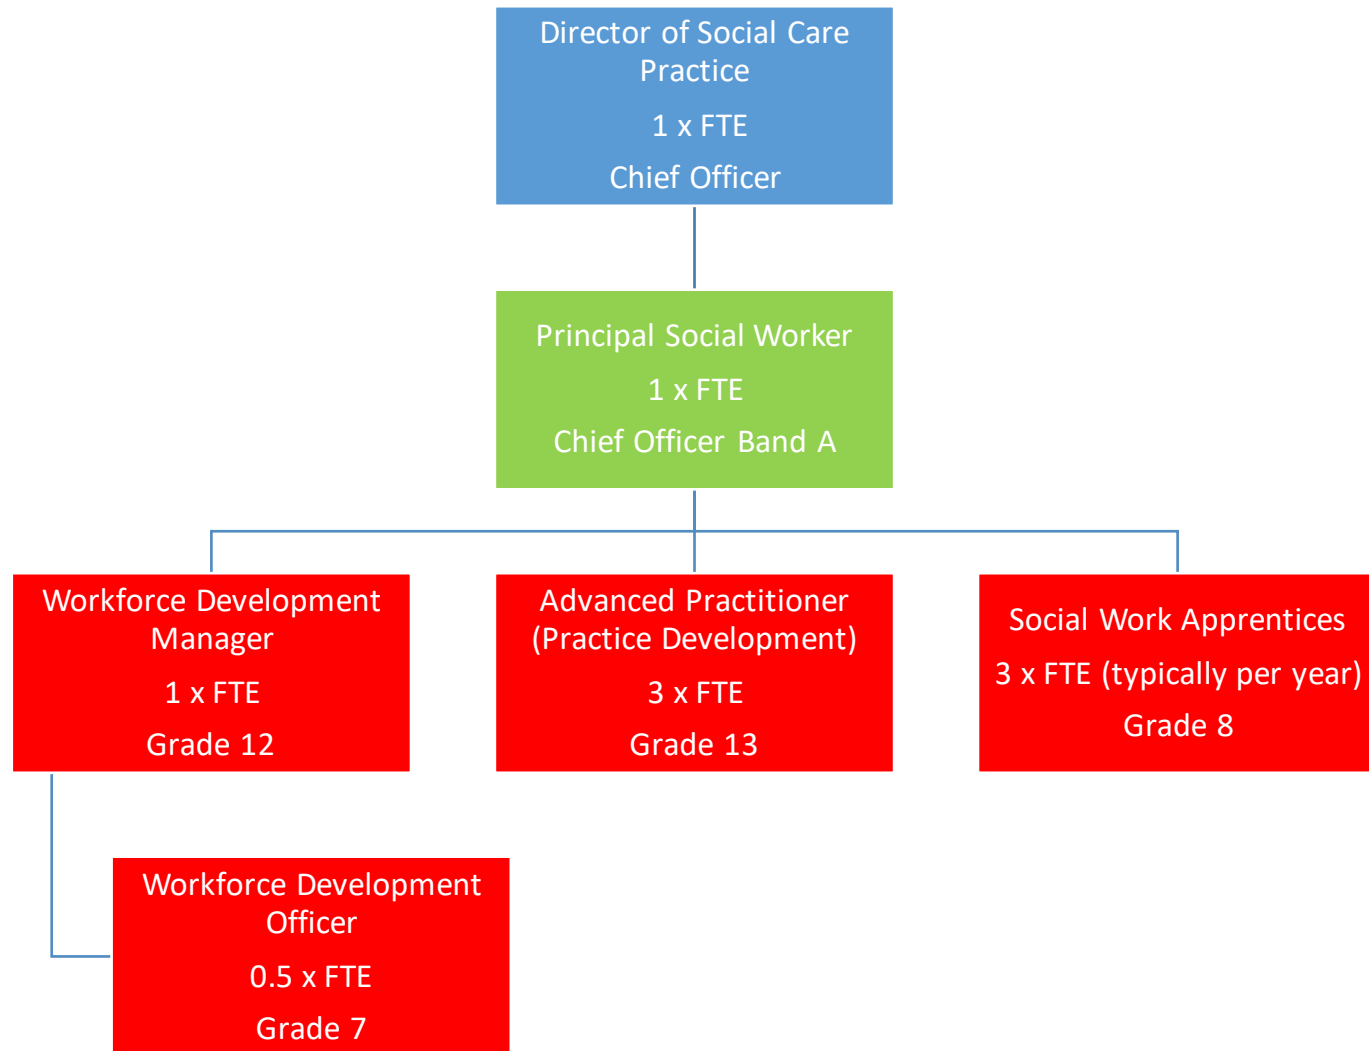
Director of Social Care Practice

1 x FTE

Chief Officer

Principal Social Worker

1 x FTE

Chief Officer Band A

Workforce Development Manager

1 x FTE

Grade 12

Advanced Practitioner (Practice Development)

3 x FTE

Grade 13

Social Work Apprentices

3 x FTE (typically per year)

Grade 8

Workforce Development Officer

0.5 x FTE

Grade 7